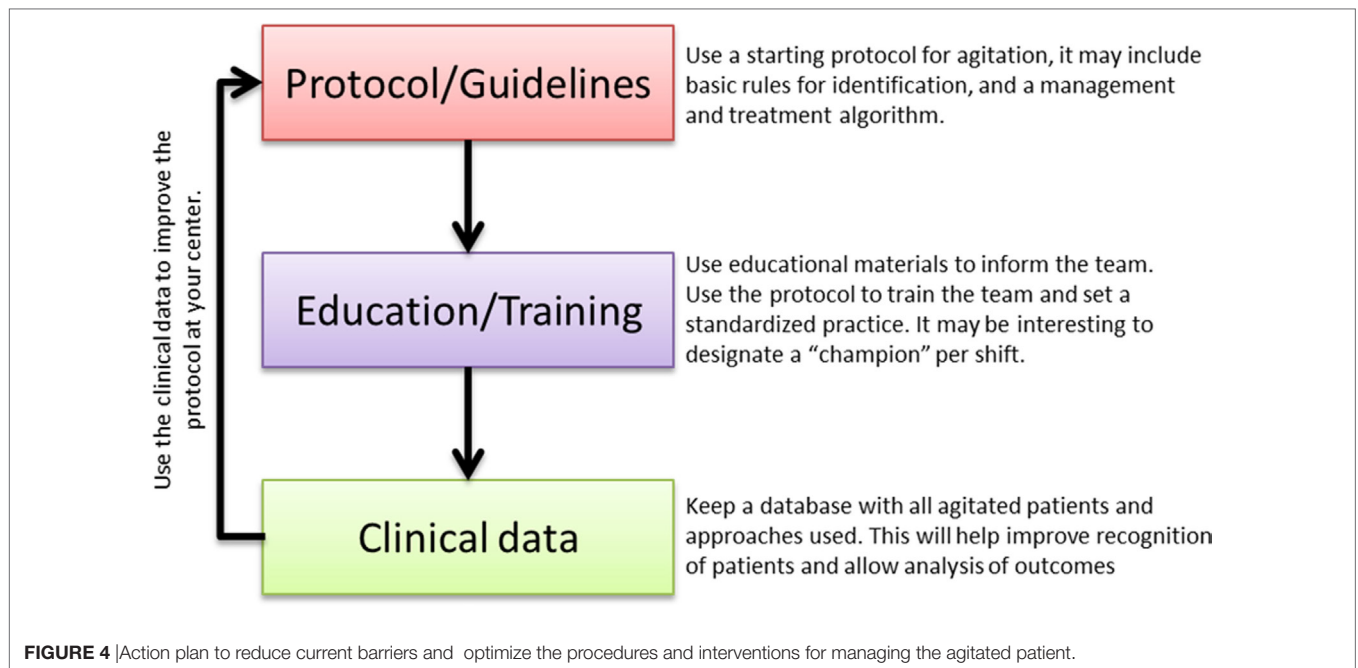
Protocol/Guidelines

Use a starting protocol for agitation, it may include basic rules for identification, and a management and treatment algorithm.

Education/Training

Use educational materials to inform the team. Use the protocol to train the team and set a standardized practice. It may be interesting to designate a "champion" per shift.

Clinical data

Keep a database with all agitated patients and approaches used. This will help improve recognition of patients and allow analysis of outcomes

Use the clinical data to improve the protocol at your center.

FIGURE 4 |Action plan to reduce current barriers and optimize the procedures and interventions for managing the agitated patient.